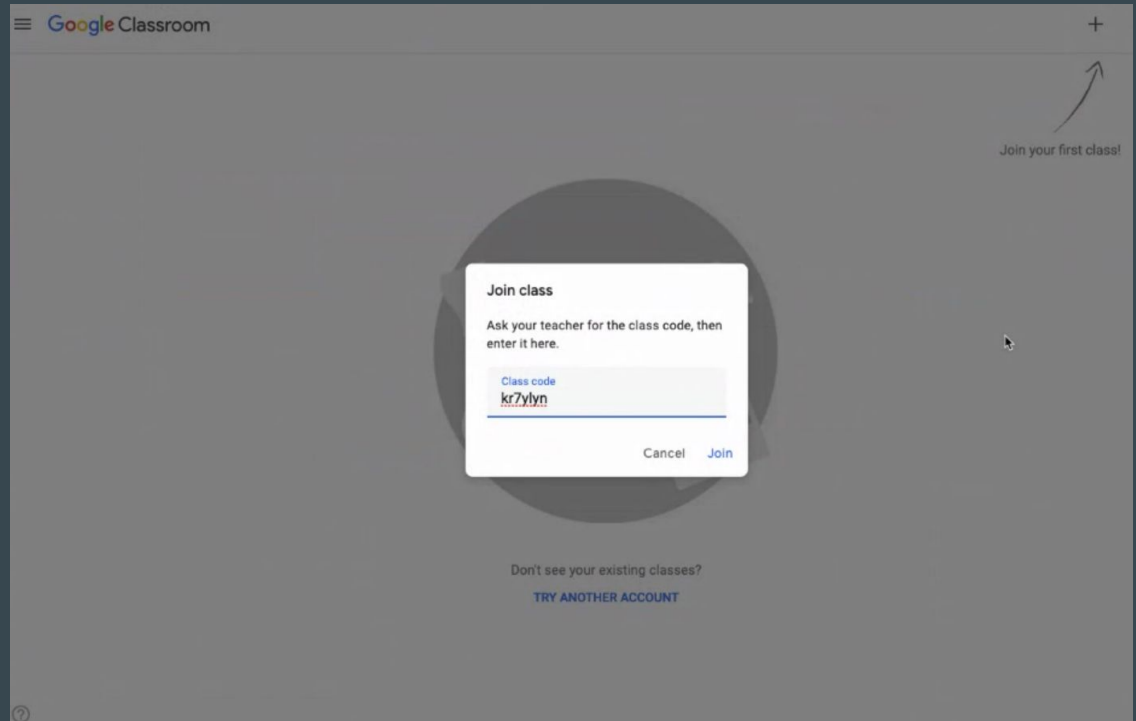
Google Classroom

+

Join your first class!

Join class

Ask your teacher for the class code, then enter it here.

Class code
kr7ylyn

Cancel Join

Don't see your existing classes?

TRY ANOTHER ACCOUNT

?